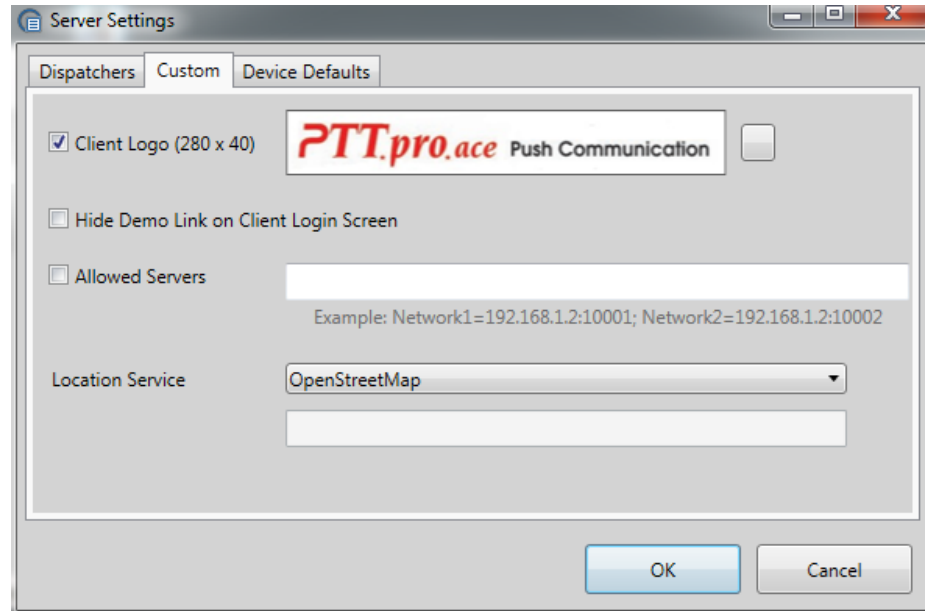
Server Settings

Dispatchers Custom Device Defaults

Client Logo (280 x 40)

PTT.pro.ace Push Communication

Hide Demo Link on Client Login Screen

Allowed Servers

Example: Network1=192.168.1.2:10001; Network2=192.168.1.2:10002

Location Service

OpenStreetMap

OK

Cancel